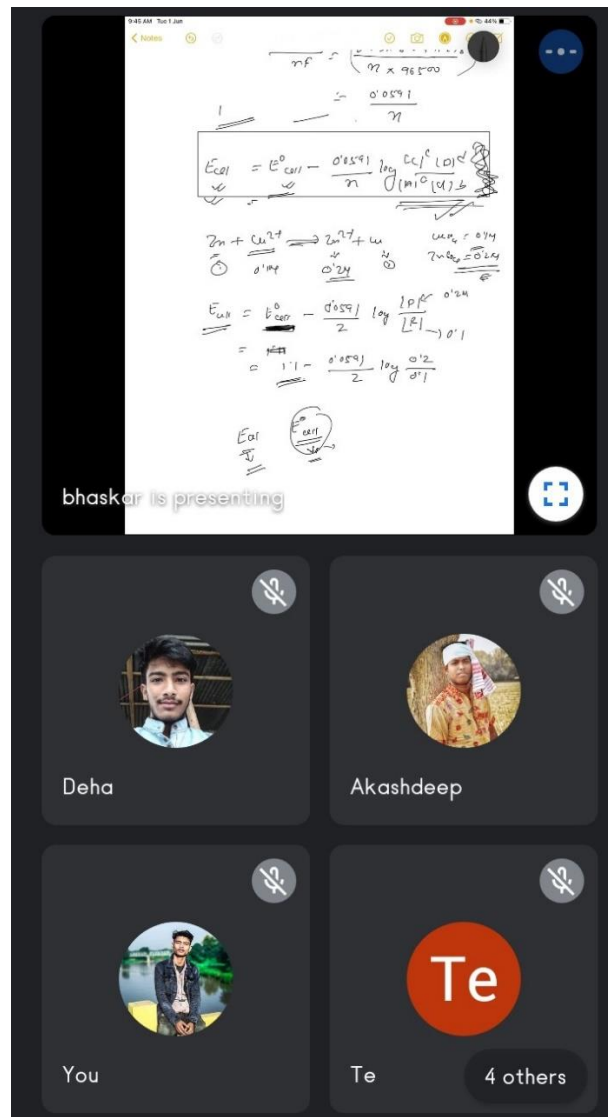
9:45 AM Tue 1 Jun
44%
< Notes

$nF = \frac{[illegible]}{n \times 96500}$

$= \frac{0.0591}{n}$

$E_{cell} = E^0_{cell} - \frac{0.0591}{n} \log \frac{[C]^c [D]^d}{[A]^a [B]^b}$

$Zn + Cu^{2+} \longrightarrow Zn^{2+} + Cu$

0.1M  0.24

$Cu_{M} = 0.1M$
$Zn_{M} = 0.24$

$E_{cell} = E^0_{cell} - \frac{0.0591}{2} \log \frac{[P]}{[R]}$ 0.24 0.1

$= 1.1 - \frac{0.0591}{2} \log \frac{0.2}{0.1}$

$E_{cel}$ $E^0_{cell}$

bhaskar is presenting

Deha

Akashdeep

You

Te

Te

4 others